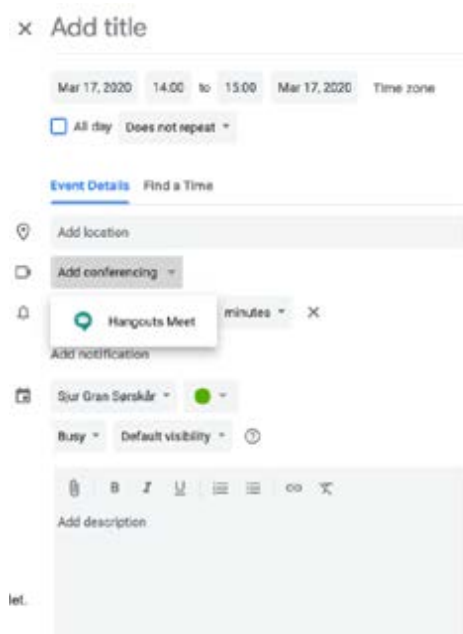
× Add title

Mar 17, 2020 14:00 to 15:00 Mar 17, 2020 Time zone

All day Does not repeat

Event Details Find a Time

Add location

Add conferencing

Hangouts Meet

minutes ×

Add notification

Sjur Gran Sørskår

Busy Default visibility

B I U

Add description

let.